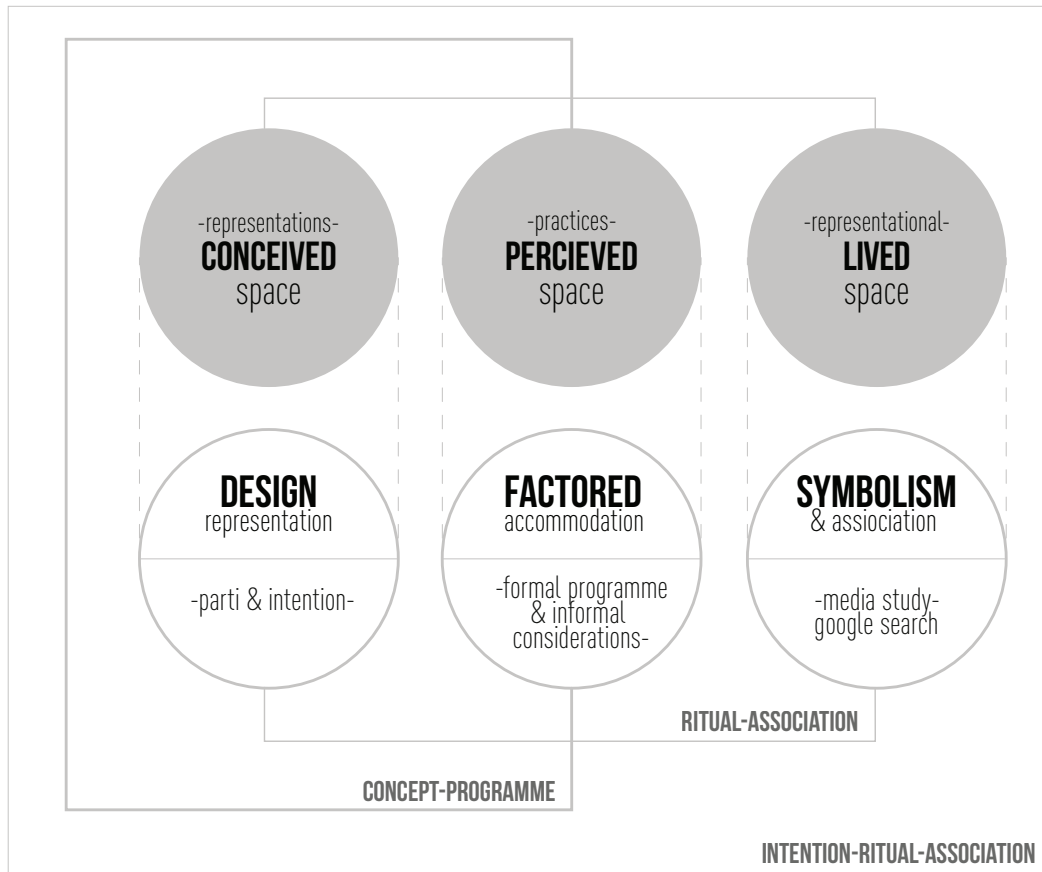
-representations-
CONCEIVED
space

-practices-
PERCIEVED
space

-representational-
LIVED
space

DESIGN
representation

-parti & intention-

FACTORED
accommodation

-formal programme & informal considerations-

SYMBOLISM
& assiociation

-media study-
google search

RITUAL-ASSOCIATION

CONCEPT-PROGRAMME

INTENTION-RITUAL-ASSOCIATION